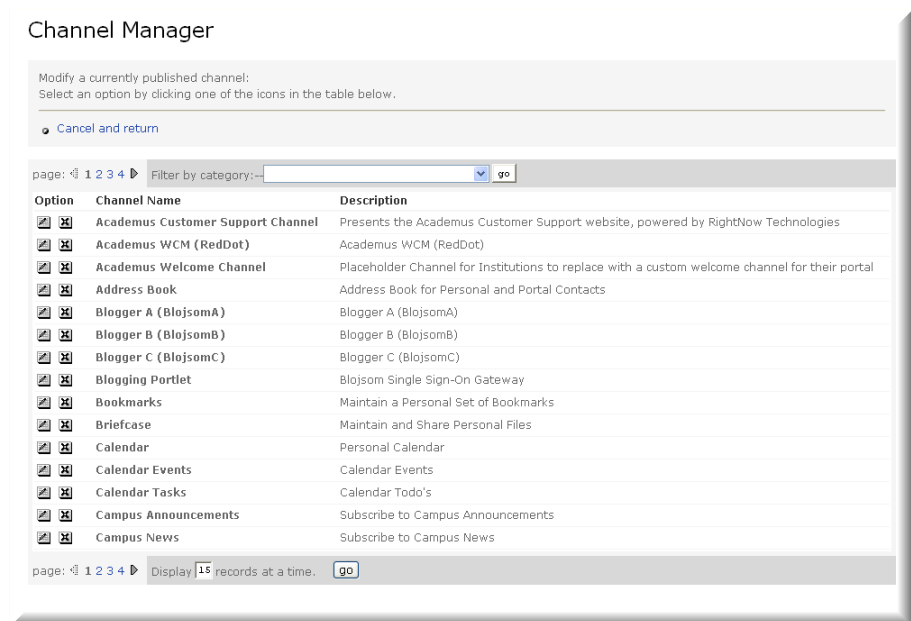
Channel Manager

Modify a currently published channel:
Select an option by clicking one of the icons in the table below.

Cancel and return

page: 1 2 3 4 Filter by category: -- go

| Option | Channel Name | Description |
|---|---|---|
| | Academus Customer Support Channel | Presents the Academus Customer Support website, powered by RightNow Technologies |
| | Academus WCM (RedDot) | Academus WCM (RedDot) |
| | Academus Welcome Channel | Placeholder Channel for Institutions to replace with a custom welcome channel for their portal |
| | Address Book | Address Book for Personal and Portal Contacts |
| | Blogger A (BlojsomA) | Blogger A (BlojsomA) |
| | Blogger B (BlojsomB) | Blogger B (BlojsomB) |
| | Blogger C (BlojsomC) | Blogger C (BlojsomC) |
| | Blogging Portlet | Blojsom Single Sign-On Gateway |
| | Bookmarks | Maintain a Personal Set of Bookmarks |
| | Briefcase | Maintain and Share Personal Files |
| | Calendar | Personal Calendar |
| | Calendar Events | Calendar Events |
| | Calendar Tasks | Calendar Todo's |
| | Campus Announcements | Subscribe to Campus Announcements |
| | Campus News | Subscribe to Campus News |

page: 1 2 3 4 Display 15 records at a time. go